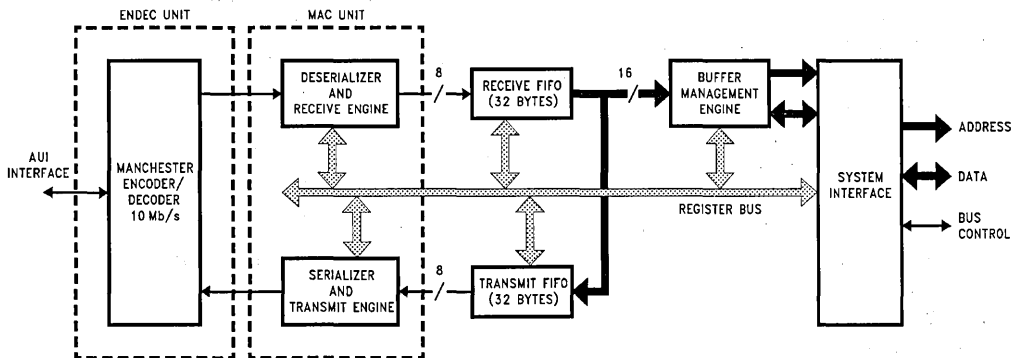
ENDEC UNIT

MAC UNIT

DESERIALIZER AND RECEIVE ENGINE

8

RECEIVE FIFO (32 BYTES)

16

BUFFER MANAGEMENT ENGINE

AUI INTERFACE

MANCHESTER ENCODER/ DECODER 10 Mb/s

SYSTEM INTERFACE

ADDRESS

DATA

BUS CONTROL

REGISTER BUS

SERIALIZER AND TRANSMIT ENGINE

8

TRANSMIT FIFO (32 BYTES)